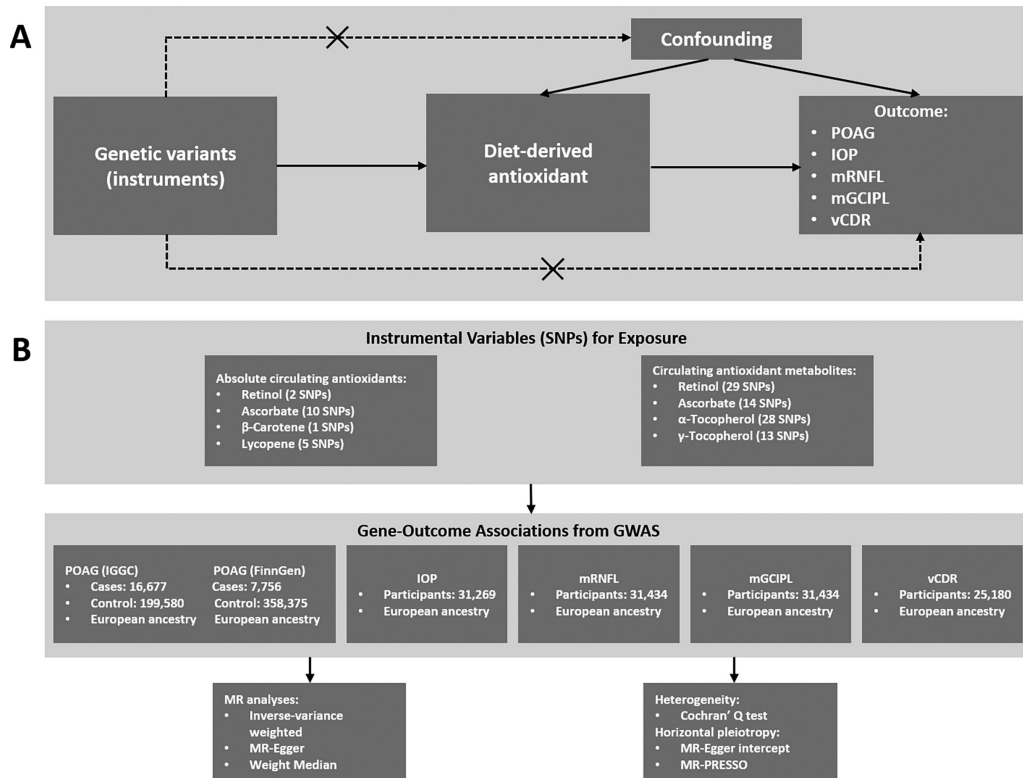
A

Confounding

Genetic variants (instruments)

Diet-derived antioxidant

Outcome:
• POAG
• IOP
• mRNFL
• mGCIPL
• vCDR

B

Instrumental Variables (SNPs) for Exposure

Absolute circulating antioxidants:
• Retinol (2 SNPs)
• Ascorbate (10 SNPs)
• β-Carotene (1 SNPs)
• Lycopene (5 SNPs)

Circulating antioxidant metabolites:
• Retinol (29 SNPs)
• Ascorbate (14 SNPs)
• α-Tocopherol (28 SNPs)
• γ-Tocopherol (13 SNPs)

Gene-Outcome Associations from GWAS

POAG (IGGC)
• Cases: 16,677
• Control: 199,580
• European ancestry

POAG (FinnGen)
Cases: 7,756
Control: 358,375
European ancestry

IOP
• Participants: 31,269
• European ancestry

mRNFL
• Participants: 31,434
• European ancestry

mGCIPL
• Participants: 31,434
• European ancestry

vCDR
• Participants: 25,180
• European ancestry

MR analyses:
• Inverse-variance weighted
• MR-Egger
• Weight Median

Heterogeneity:
• Cochran' Q test
Horizontal pleiotropy:
• MR-Egger intercept
• MR-PRESSO